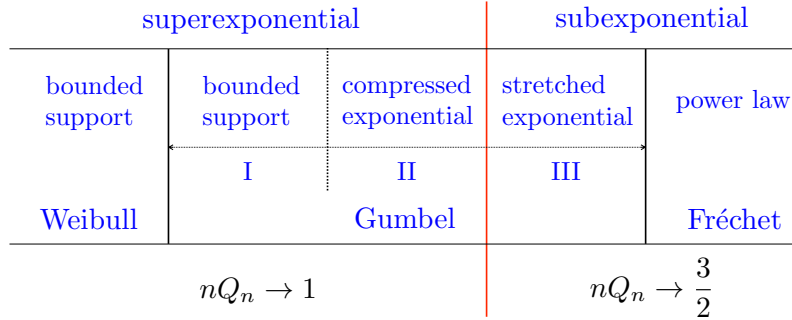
superexponential | subexponential

| bounded support | bounded support | compressed exponential | stretched exponential | power law |
|---|---|---|---|---|
| | I | II | III | |
| Weibull | Gumbel | | | Fréchet |

$nQ_n \to 1$

$nQ_n \to \frac{3}{2}$